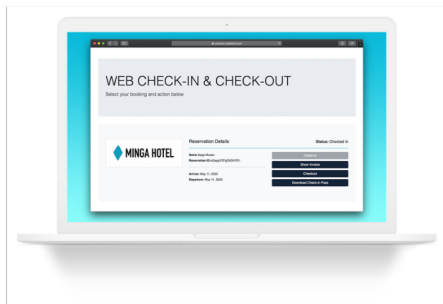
WEB CHECK-IN & CHECK-OUT

Select your booking and action below

MINGA HOTEL

Reservation Details

Status: Checked In

Name: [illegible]

Reservation ID: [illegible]

Arrival: May 11, 2020

Departure: May 15, 2020

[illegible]

Show Invoice

Checkout

Download Check-in Pass